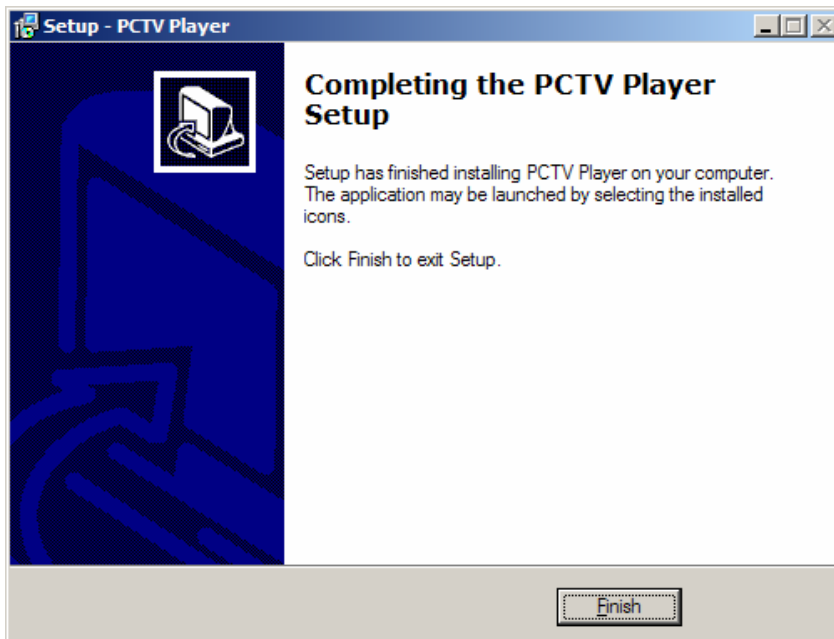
Setup - PCTV Player

Completing the PCTV Player Setup

Setup has finished installing PCTV Player on your computer. The application may be launched by selecting the installed icons.

Click Finish to exit Setup.

Finish